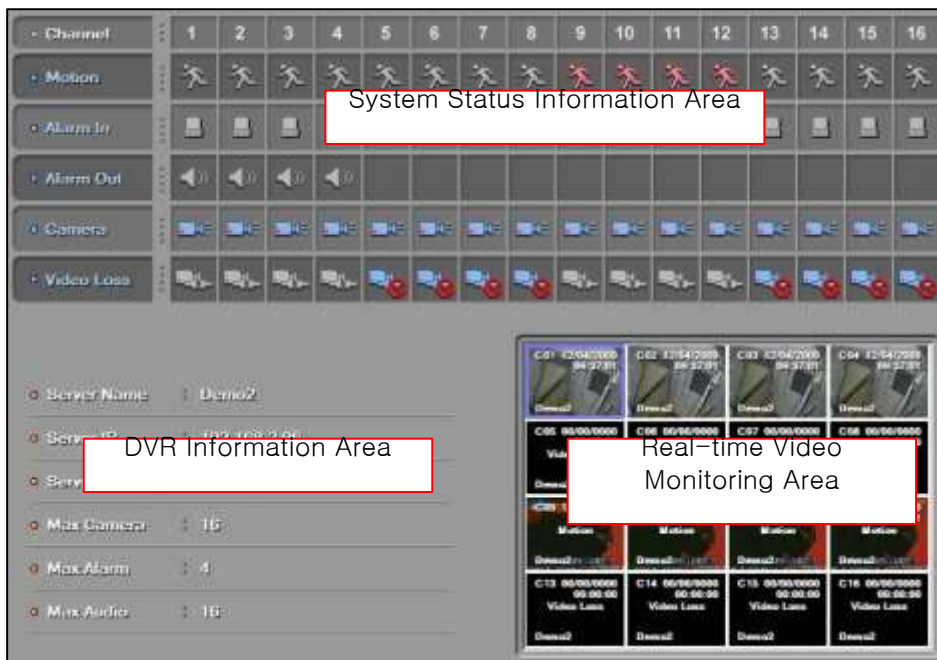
Channel | 1 | 2 | 3 | 4 | 5 | 6 | 7 | 8 | 9 | 10 | 11 | 12 | 13 | 14 | 15 | 16

Motion

System Status Information Area

Alarm In

Alarm Out

Camera

Video Loss

Server Name : Demo2

Server IP : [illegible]

DVR Information Area

Serv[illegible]

Max Camera : 16

Max Alarm : 4

Max Audio : 16

C01 12/04/2009 04:37:01 Demo2
C02 12/04/2009 04:37:01 Demo2
C03 12/04/2009 04:37:01 Demo2
C04 12/04/2009 04:37:01 Demo2

C05 00/00/0000 Video Loss Demo2
C06 00/00/0000
C07 00/00/0000
C08 00/00/0000

Real-time Video Monitoring Area

Motion Demo2
Motion Demo2
Motion Demo2
Motion Demo2

C13 00/00/0000 00:00:00 Video Loss Demo2
C14 00/00/0000 00:00:00 Video Loss Demo2
C15 00/00/0000 00:00:00 Video Loss Demo2
C16 00/00/0000 00:00:00 Video Loss Demo2